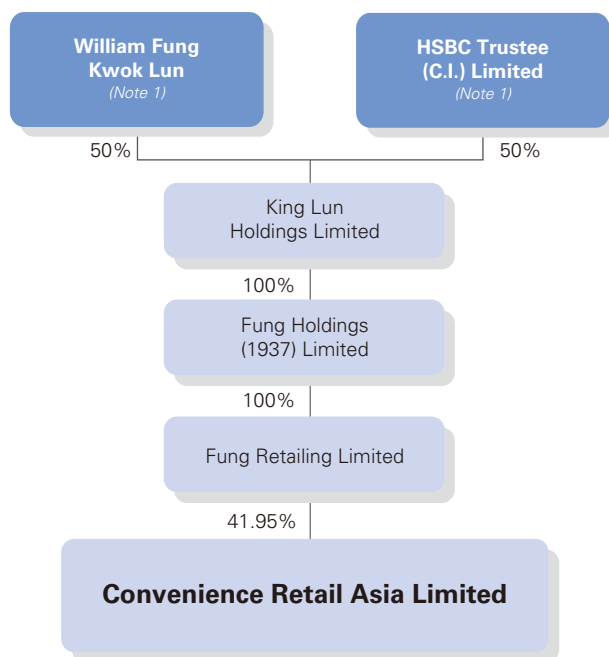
William Fung Kwok Lun
(Note 1)

HSBC Trustee (C.I.) Limited
(Note 1)

50%

50%

King Lun Holdings Limited

100%

Fung Holdings (1937) Limited

100%

Fung Retailing Limited

41.95%

Convenience Retail Asia Limited